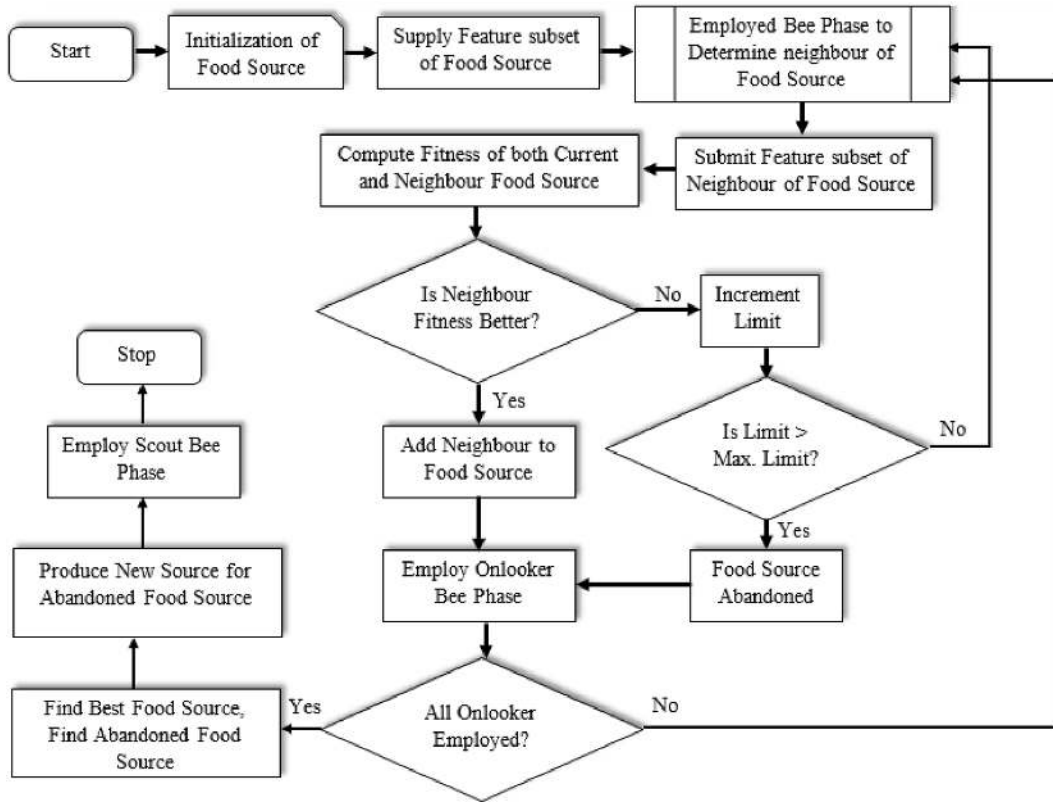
Start

Initialization of Food Source

Supply Feature subset of Food Source

Employed Bee Phase to Determine neighbour of Food Source

Submit Feature subset of Neighbour of Food Source

Compute Fitness of both Current and Neighbour Food Source

Is Neighbour Fitness Better?

No

Increment Limit

Yes

Add Neighbour to Food Source

Is Limit > Max. Limit?

No

Yes

Food Source Abandoned

Employ Onlooker Bee Phase

All Onlooker Employed?

Yes

No

Find Best Food Source, Find Abandoned Food Source

Produce New Source for Abandoned Food Source

Employ Scout Bee Phase

Stop